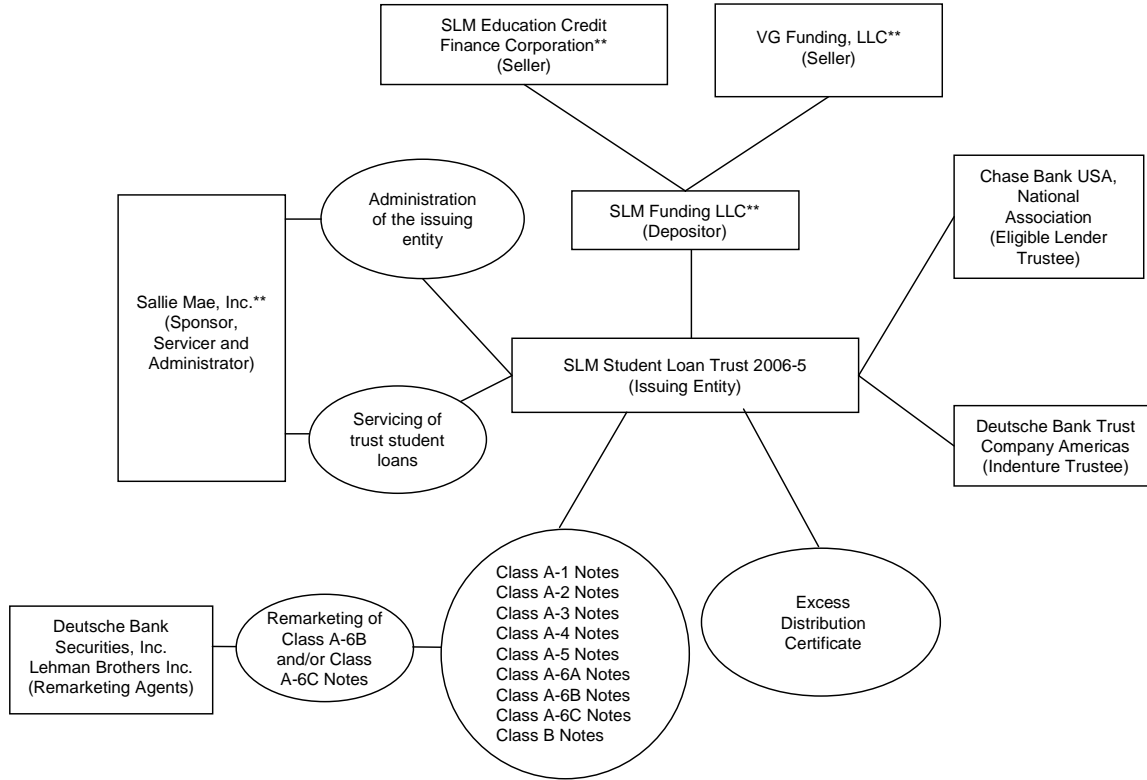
SLM Education Credit Finance Corporation** (Seller)

VG Funding, LLC** (Seller)

Administration of the issuing entity

SLM Funding LLC** (Depositor)

Chase Bank USA, National Association (Eligible Lender Trustee)

Sallie Mae, Inc.** (Sponsor, Servicer and Administrator)

SLM Student Loan Trust 2006-5 (Issuing Entity)

Servicing of trust student loans

Deutsche Bank Trust Company Americas (Indenture Trustee)

Deutsche Bank Securities, Inc. Lehman Brothers Inc. (Remarketing Agents)

Remarketing of Class A-6B and/or Class A-6C Notes

Class A-1 Notes
Class A-2 Notes
Class A-3 Notes
Class A-4 Notes
Class A-5 Notes
Class A-6A Notes
Class A-6B Notes
Class A-6C Notes
Class B Notes

Excess Distribution Certificate